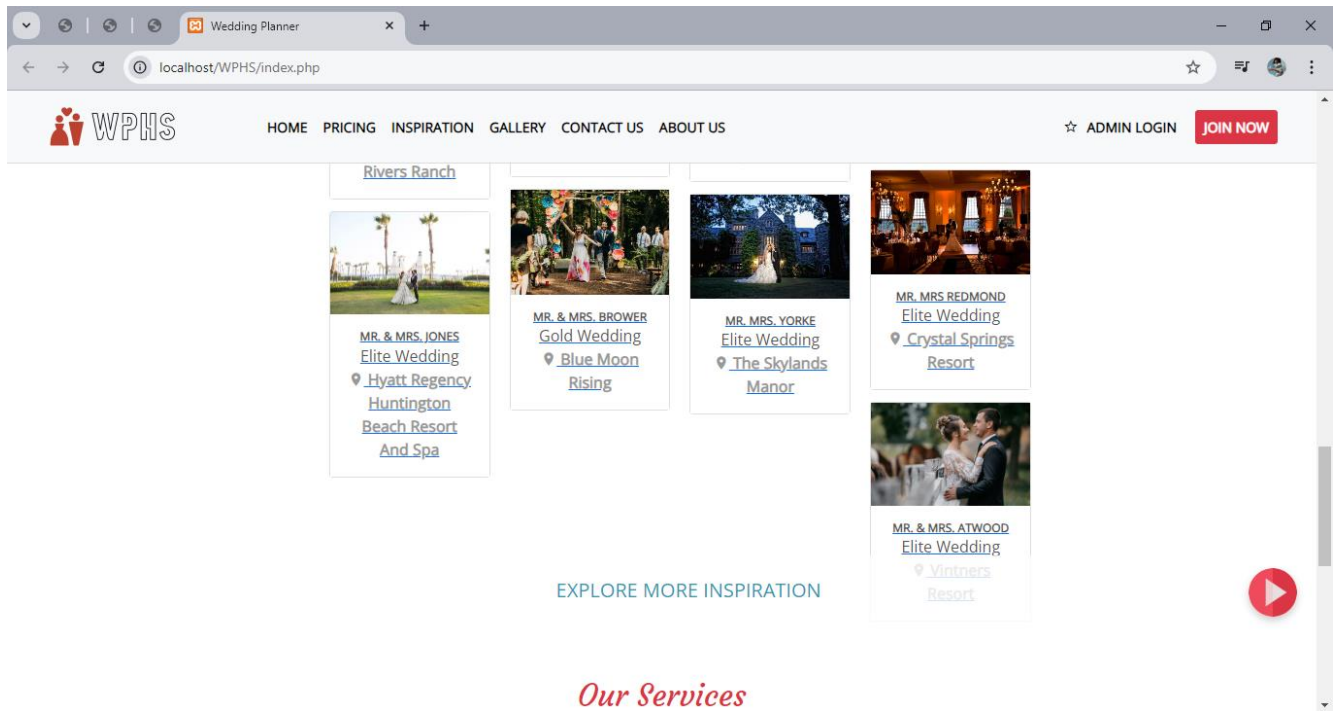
Wedding Planner

localhost/WPHS/index.php

WPHS

HOME PRICING INSPIRATION GALLERY CONTACT US ABOUT US

ADMIN LOGIN JOIN NOW

Rivers Ranch

MR. & MRS. JONES
Elite Wedding
Hyatt Regency Huntington Beach Resort And Spa

MR. & MRS. BROWER
Gold Wedding
Blue Moon Rising

MR. MRS. YORKE
Elite Wedding
The Skylands Manor

MR. MRS REDMOND
Elite Wedding
Crystal Springs Resort

MR. & MRS. ATWOOD
Elite Wedding
Vintners Resort

EXPLORE MORE INSPIRATION

Our Services